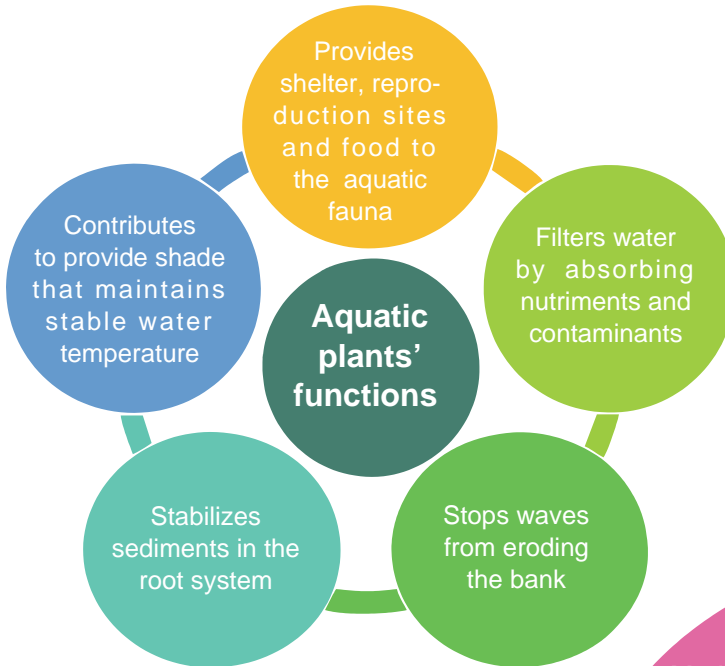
Aquatic plants' functions

Provides shelter, reproduction sites and food to the aquatic fauna

Filters water by absorbing nutriments and contaminants

Stops waves from eroding the bank

Stabilizes sediments in the root system

Contributes to provide shade that maintains stable water temperature